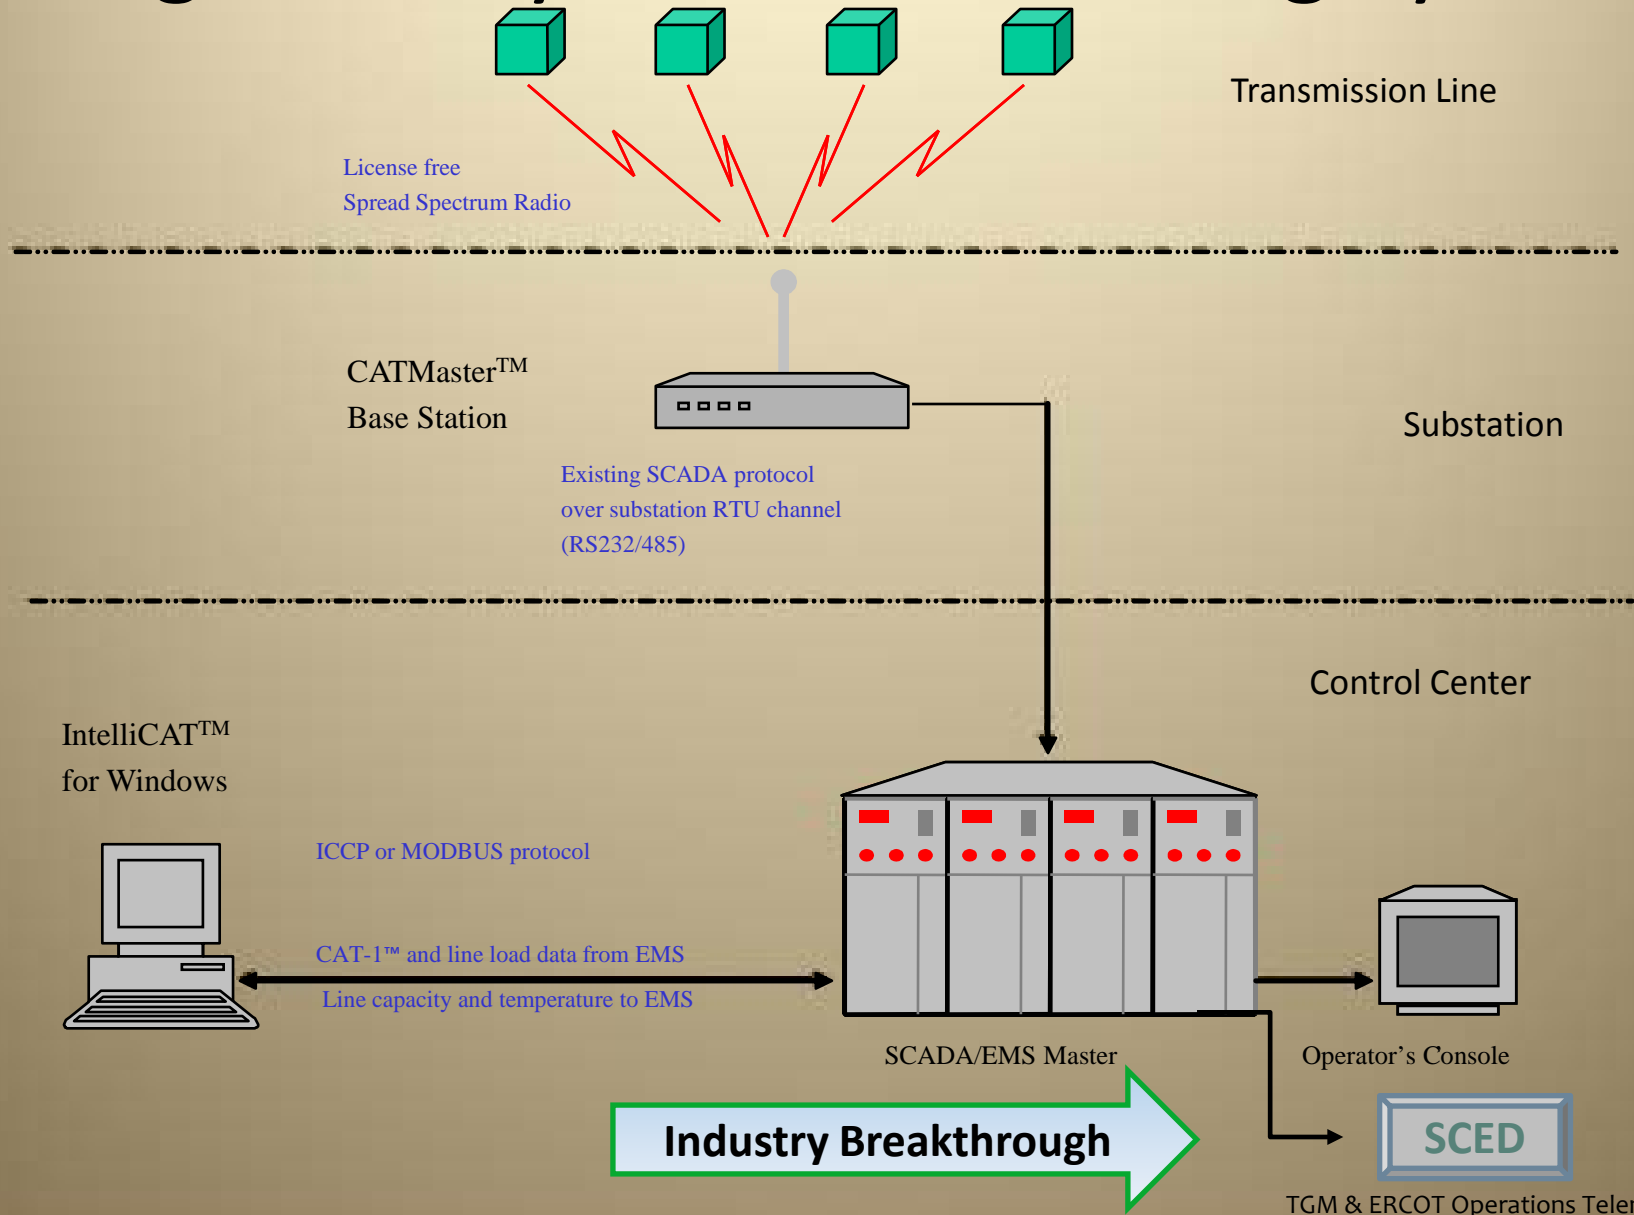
Transmission Line

License free
Spread Spectrum Radio

CATMaster$^{TM}$
Base Station

Substation

Existing SCADA protocol
over substation RTU channel
(RS232/485)

Control Center

IntelliCAT$^{TM}$
for Windows

ICCP or MODBUS protocol

CAT-1™ and line load data from EMS

Line capacity and temperature to EMS

SCADA/EMS Master

Operator’s Console

Industry Breakthrough

SCED

TGM & ERCOT Operations Tele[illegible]